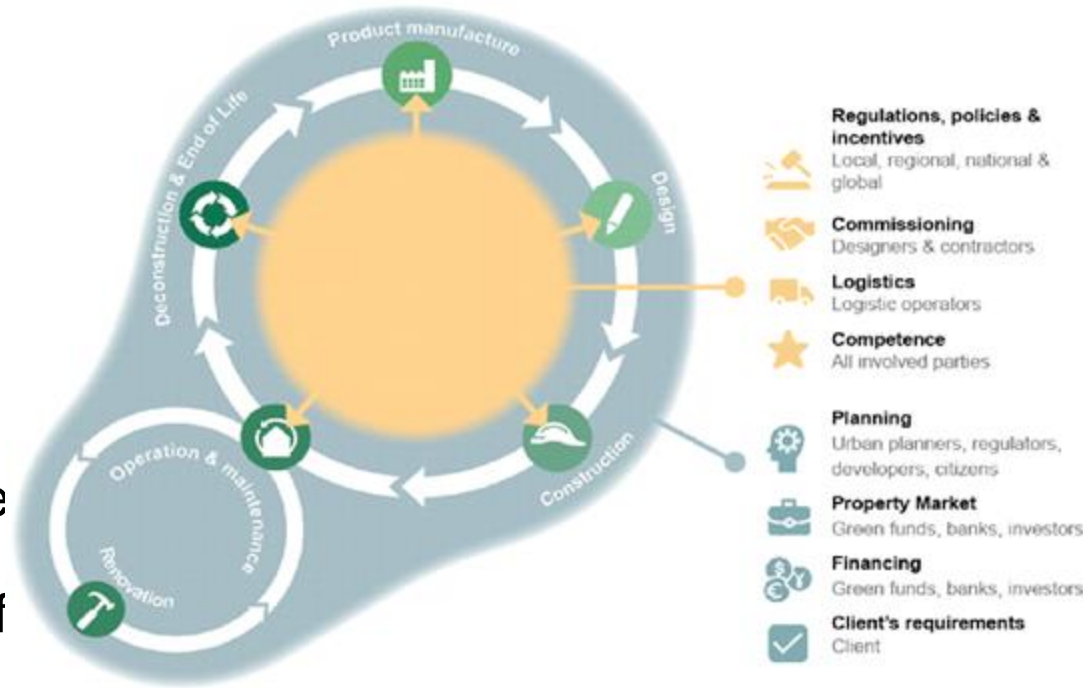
Product manufacture

Design

Construction

Operation & maintenance

Renovation

Deconstruction & End of Life

Regulations, policies & incentives
Local, regional, national & global

Commissioning
Designers & contractors

Logistics
Logistic operators

Competence
All involved parties

Planning
Urban planners, regulators, developers, citizens

Property Market
Green funds, banks, investors

Financing
Green funds, banks, investors

Client's requirements
Client

e

f